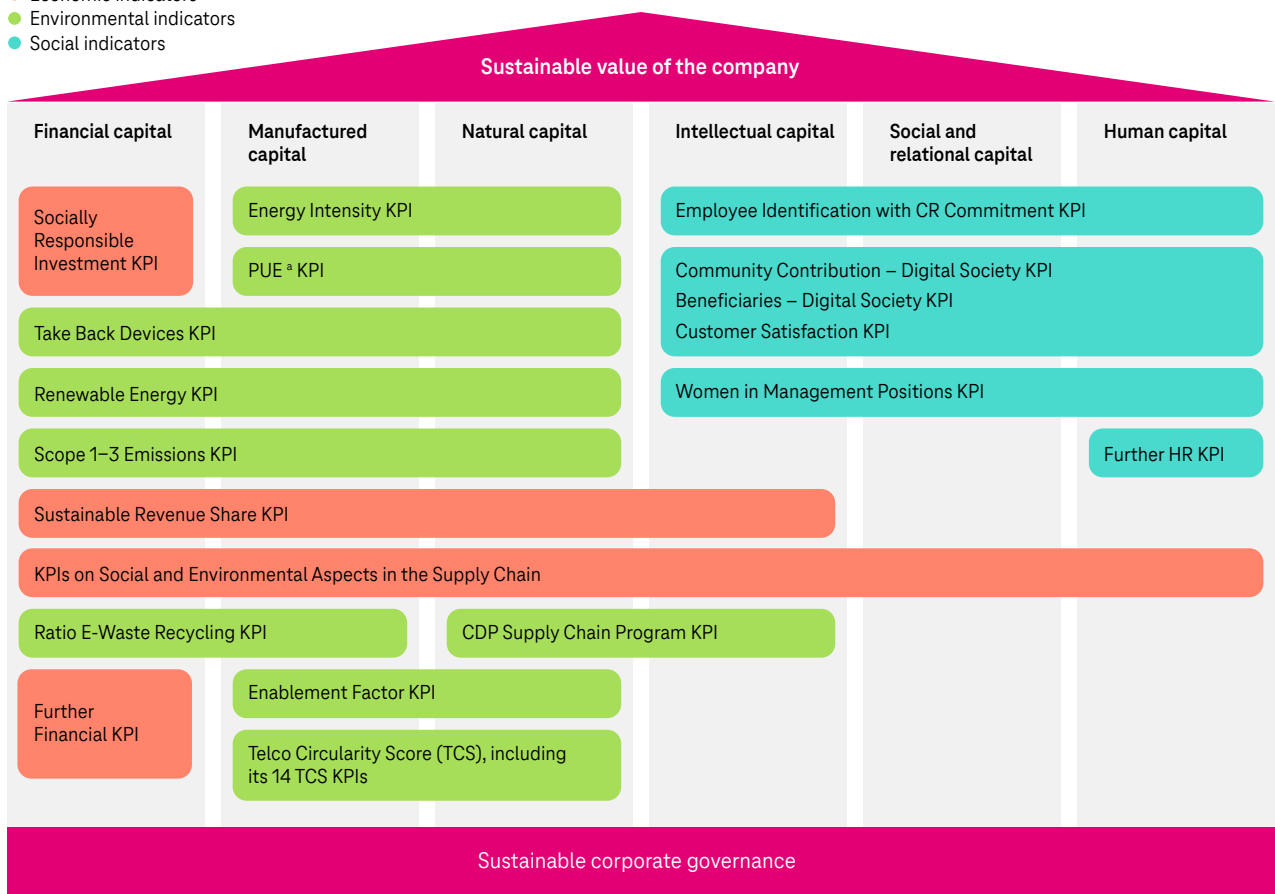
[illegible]
Environmental indicators
Social indicators

Sustainable value of the company

Financial capital

Manufactured capital

Natural capital

Intellectual capital

Social and relational capital

Human capital

Socially Responsible Investment KPI

Energy Intensity KPI

PUE $^{a}$ KPI

Employee Identification with CR Commitment KPI

Community Contribution – Digital Society KPI
Beneficiaries – Digital Society KPI
Customer Satisfaction KPI

Take Back Devices KPI

Renewable Energy KPI

Women in Management Positions KPI

Scope 1–3 Emissions KPI

Further HR KPI

Sustainable Revenue Share KPI

KPIs on Social and Environmental Aspects in the Supply Chain

Ratio E-Waste Recycling KPI

CDP Supply Chain Program KPI

Further Financial KPI

Enablement Factor KPI

Telco Circularity Score (TCS), including its 14 TCS KPIs

Sustainable corporate governance